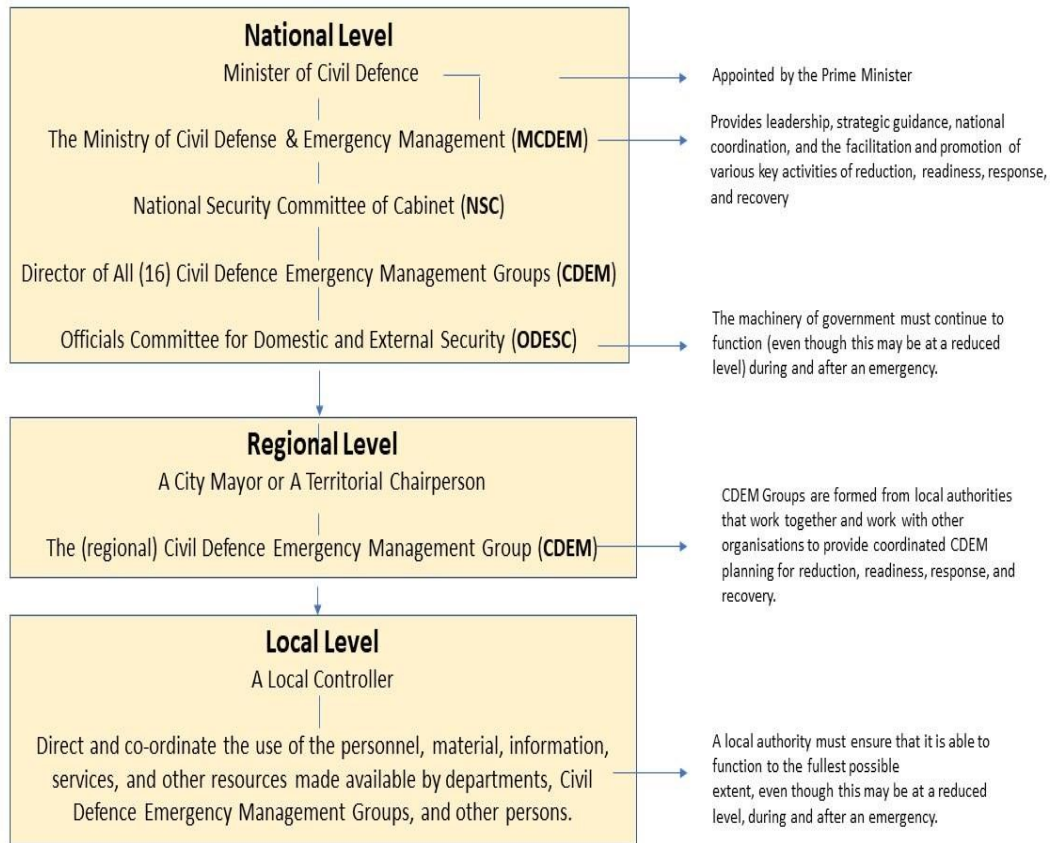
National Level

Minister of Civil Defence

Appointed by the Prime Minister

The Ministry of Civil Defense & Emergency Management (MCDEM)

Provides leadership, strategic guidance, national coordination, and the facilitation and promotion of various key activities of reduction, readiness, response, and recovery

National Security Committee of Cabinet (NSC)

Director of All (16) Civil Defence Emergency Management Groups (CDEM)

Officials Committee for Domestic and External Security (ODESC)

The machinery of government must continue to function (even though this may be at a reduced level) during and after an emergency.

Regional Level

A City Mayor or A Territorial Chairperson

The (regional) Civil Defence Emergency Management Group (CDEM)

CDEM Groups are formed from local authorities that work together and work with other organisations to provide coordinated CDEM planning for reduction, readiness, response, and recovery.

Local Level

A Local Controller

Direct and co-ordinate the use of the personnel, material, information, services, and other resources made available by departments, Civil Defence Emergency Management Groups, and other persons.

A local authority must ensure that it is able to function to the fullest possible extent, even though this may be at a reduced level, during and after an emergency.